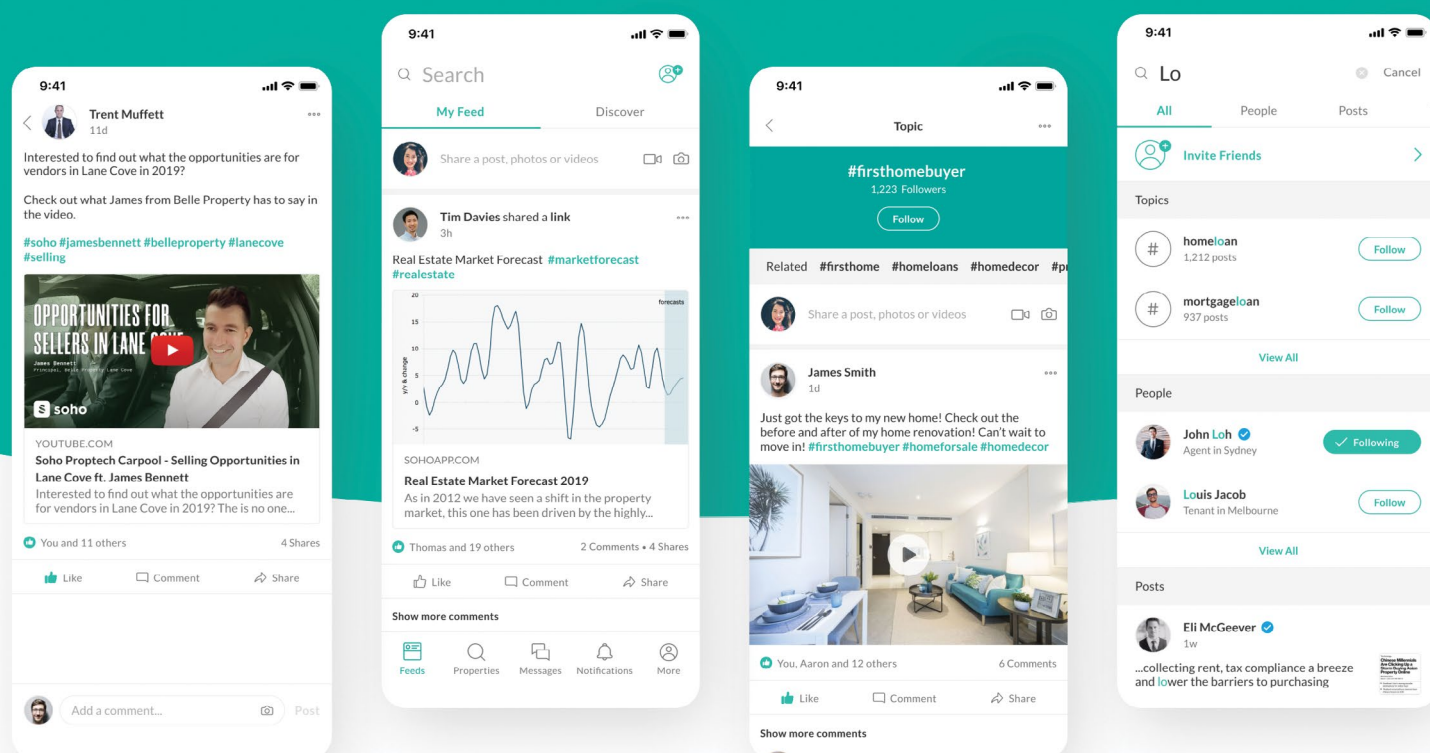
9:41

Trent Muffett
11d

Interested to find out what the opportunities are for vendors in Lane Cove in 2019?

Check out what James from Belle Property has to say in the video.

#soho #jamesbennett #belleproperty #lanecove #selling

OPPORTUNITIES FOR SELLERS IN LANE COVE
James Bennett
Principal, Belle Property Lane Cove
soho

YOUTUBE.COM
Soho Proptech Carpool - Selling Opportunities in Lane Cove ft. James Bennett
Interested to find out what the opportunities are for vendors in Lane Cove in 2019? The is no one...

You and 11 others
4 Shares

Like
Comment
Share

Add a comment...
Post

9:41
Search
My Feed
Discover
Share a post, photos or videos

Tim Davies shared a link
3h
Real Estate Market Forecast #marketforecast #realestate

forecasts
20
15
10
5
0
-5
y/y % change

SOHOAPP.COM
Real Estate Market Forecast 2019
As in 2012 we have seen a shift in the property market, this one has been driven by the highly...

Thomas and 19 others
2 Comments • 4 Shares
Like
Comment
Share
Show more comments
Feeds
Properties
Messages
Notifications
More

9:41
Topic
#firsthomebuyer
1,223 Followers
Follow
Related #firsthome #homeloans #homedecor #p
Share a post, photos or videos

James Smith
1d
Just got the keys to my new home! Check out the before and after of my home renovation! Can't wait to move in! #firsthomebuyer #homeforsale #homedecor

You, Aaron and 12 others
6 Comments
Like
Comment
Share
Show more comments

9:41
Lo
Cancel
All
People
Posts
Invite Friends
Topics
homeloan
1,212 posts
Follow
mortgageloan
937 posts
Follow
View All
People
John Loh
Agent in Sydney
Following
Louis Jacob
Tenant in Melbourne
Follow
View All
Posts
Eli McGeever
1w
...collecting rent, tax compliance a breeze and lower the barriers to purchasing